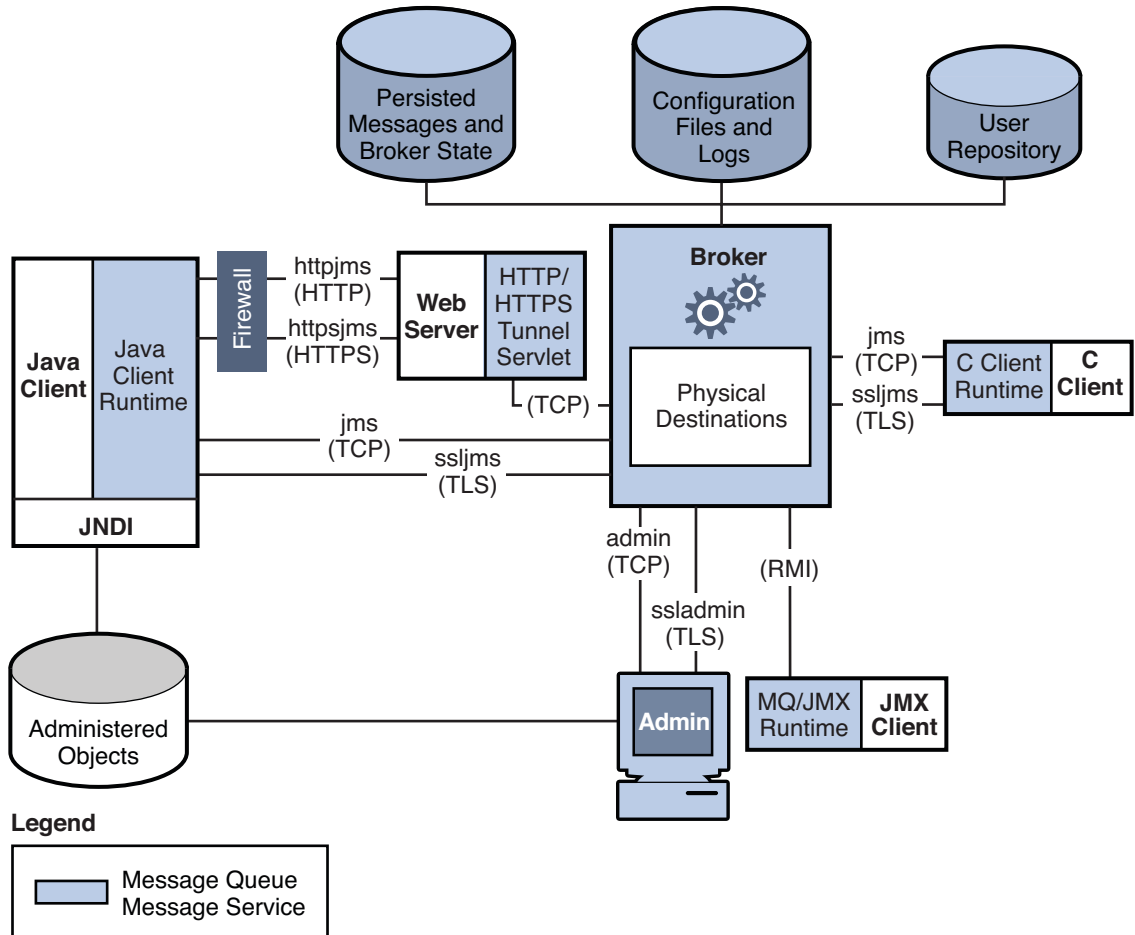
Persisted Messages and Broker State

Configuration Files and Logs

User Repository

Broker

Java Client

Java Client Runtime

JNDI

Firewall

httpjms (HTTP)

httpsjms (HTTPS)

Web Server

HTTP/ HTTPS Tunnel Servlet

(TCP)

Physical Destinations

jms (TCP)

ssljms (TLS)

C Client Runtime

C Client

jms (TCP)

ssljms (TLS)

admin (TCP)

ssladmin (TLS)

(RMI)

Administered Objects

Admin

MQ/JMX Runtime

JMX Client

Legend

Message Queue Message Service